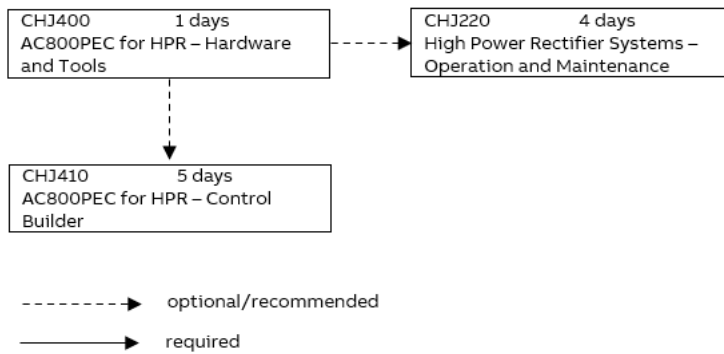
CHJ400 1 days
AC800PEC for HPR – Hardware and Tools

CHJ220 4 days
High Power Rectifier Systems – Operation and Maintenance

CHJ410 5 days
AC800PEC for HPR – Control Builder

optional/recommended

required